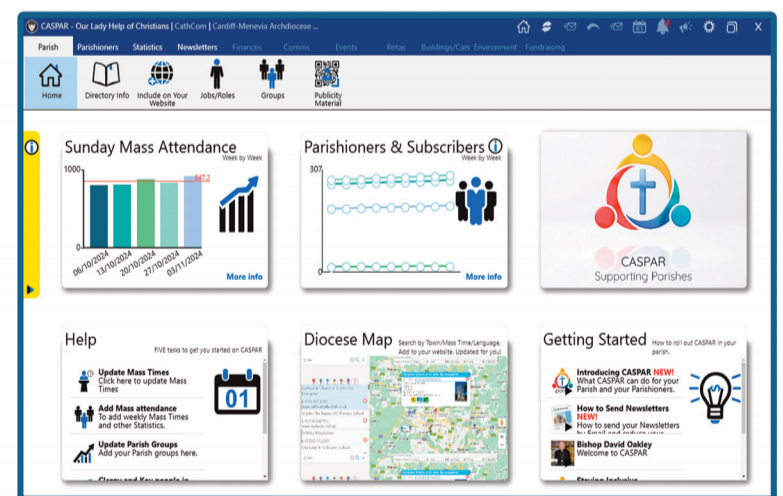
CASPAR - Our Lady Help of Christians | CathCom | Cardiff-Menevia Archdiocese ...

Parish Parishioners Statistics Newsletters Finances Comms Events Rotas Buildings/Cars Environment Fundraising

Home Directory Info Include on Your Website Jobs/Roles Groups Publicity Material

Sunday Mass Attendance
Week by Week
1000
847.2
0
06/10/2024 13/10/2024 20/10/2024 27/10/2024 03/11/2024
More info

Parishioners & Subscribers
Week by Week
307
0
More info

CASPAR
Supporting Parishes

Help
FIVE tasks to get you started on CASPAR
Update Mass Times
Click here to update Mass Times
Add Mass attendance
To add weekly Mass Times and other Statistics.
Update Parish Groups
Add your Parish groups here.
01

Diocese Map
Search by Town/Mass Time/Language. Add to your website. Updated for you!

Getting Started
How to roll out CASPAR in your parish.
Introducing CASPAR NEW!
What CASPAR can do for your Parish and your Parishioners.
How to Send Newsletters NEW!
How to send your Newsletters by Email and reduce your
Bishop David Oakley
Welcome to CASPAR